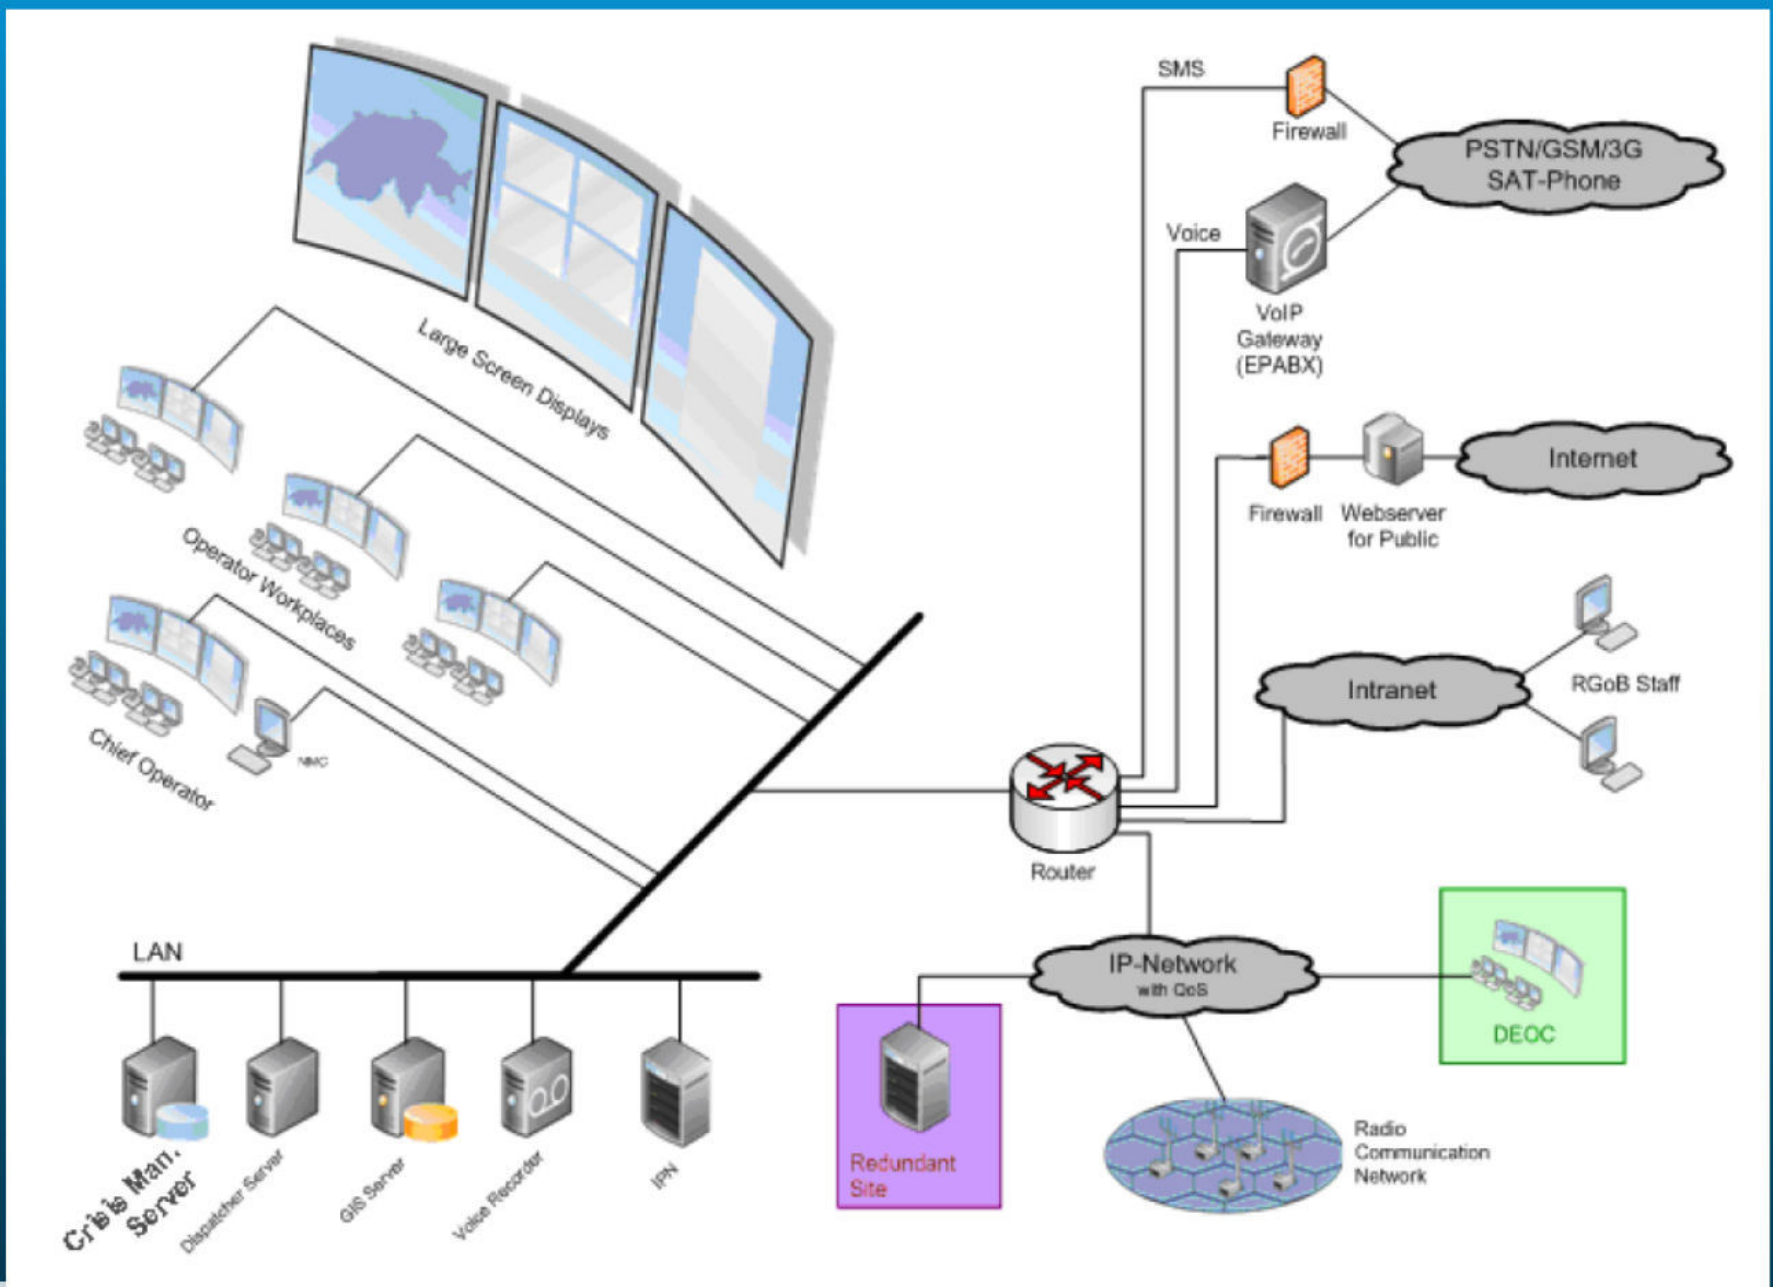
SMS
Firewall
PSTN/GSM/3G SAT-Phone
Voice
VoIP Gateway (EPABX)
Large Screen Displays
Firewall
Webserver for Public
Internet
Operator Workplaces
RGoB Staff
Intranet
Chief Operator
NMC
Router
LAN
IP-Network with QoS
DEOC
Redundant Site
Radio Communication Network
Crisis Man. Server
Dispatcher Server
GIS Server
Voice Recorder
IPN